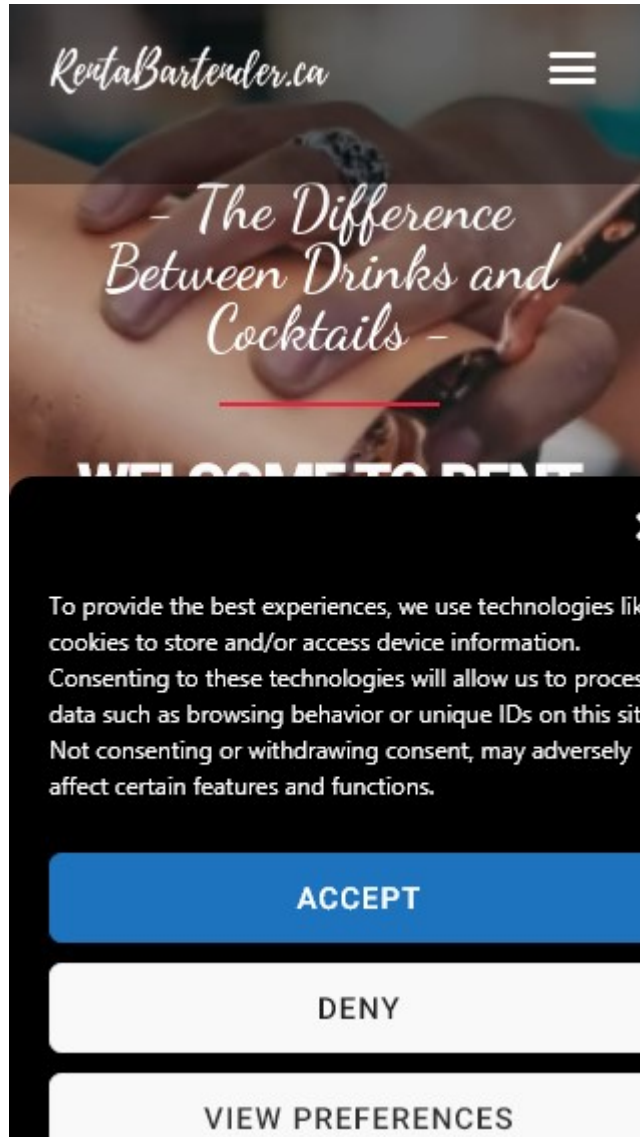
RentaBartender.ca

– The Difference Between Drinks and Cocktails –

WELCOME TO RENT

To provide the best experiences, we use technologies lik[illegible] cookies to store and/or access device information. Consenting to these technologies will allow us to proces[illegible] data such as browsing behavior or unique IDs on this sit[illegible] Not consenting or withdrawing consent, may adversely affect certain features and functions.

ACCEPT

DENY

VIEW PREFERENCES